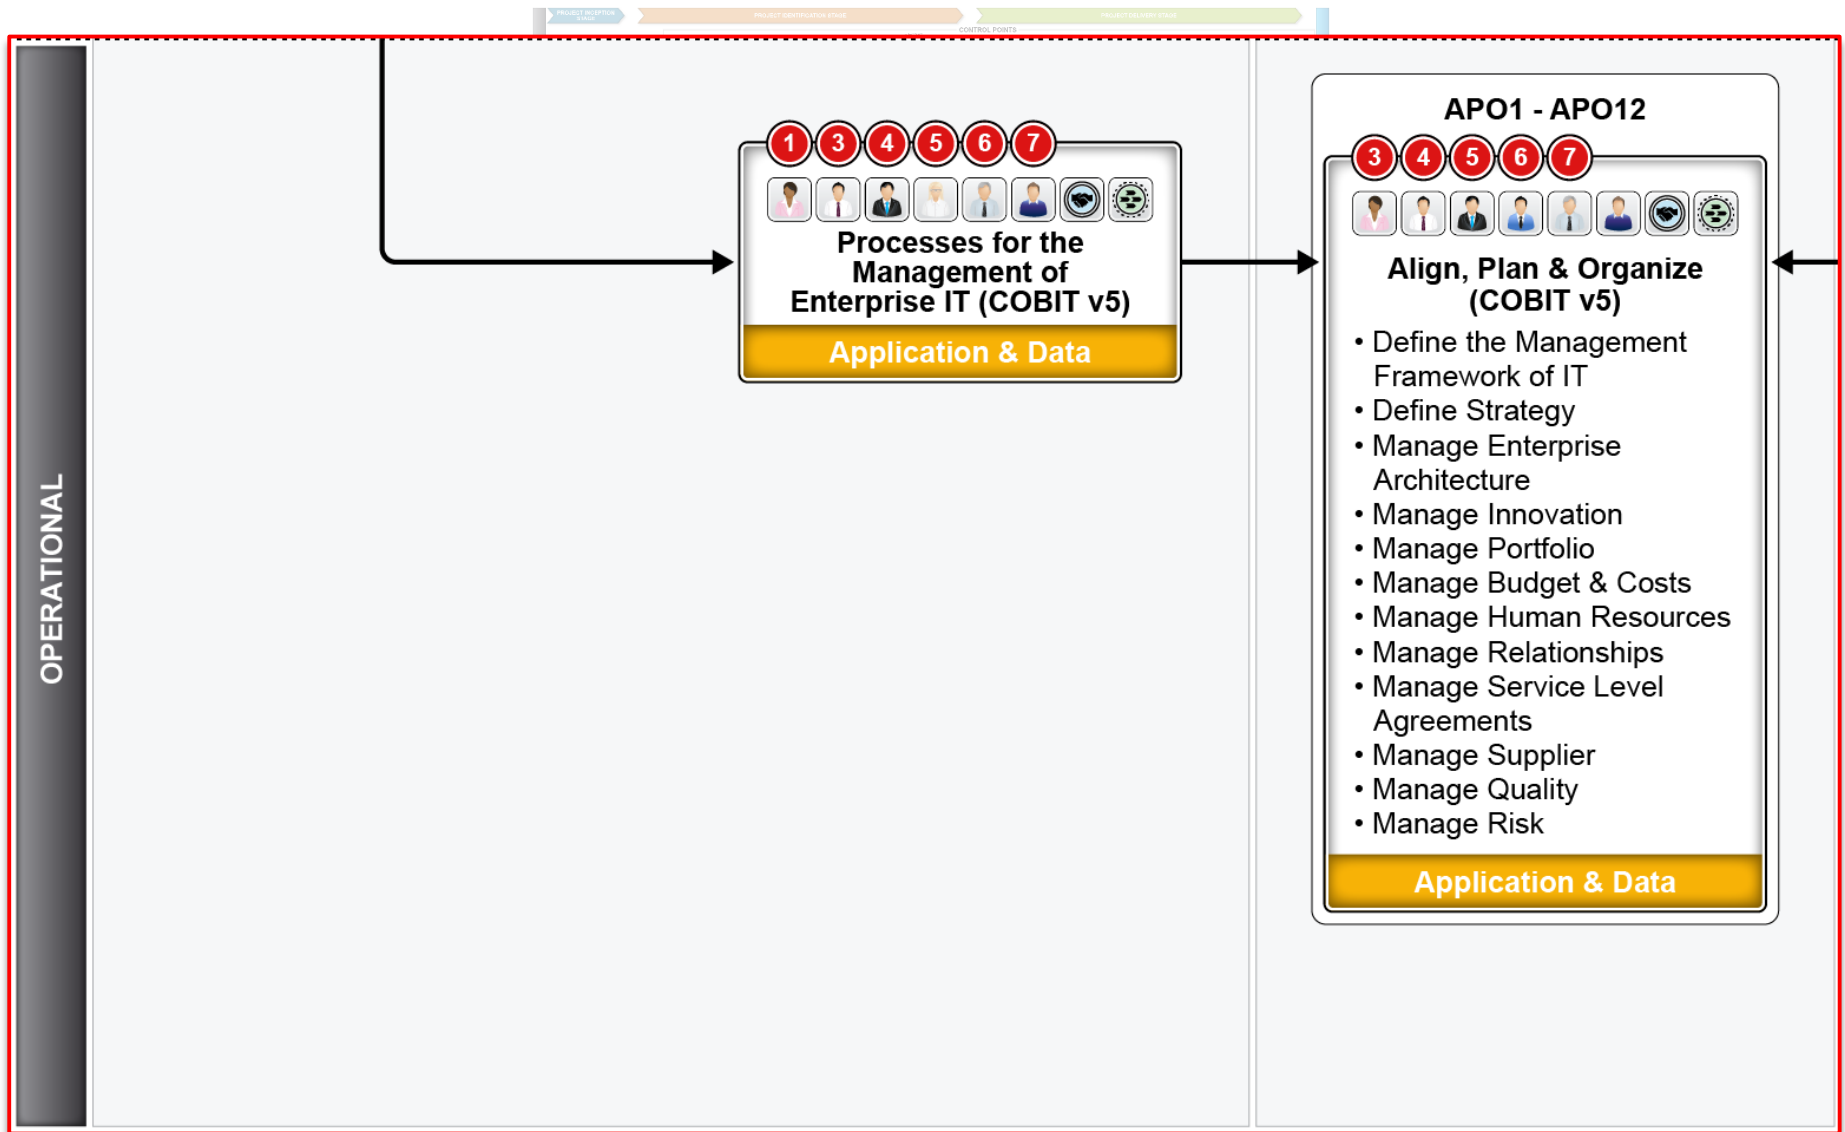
PROJECT INCEPTION STAGE
PROJECT IDENTIFICATION STAGE
PROJECT DELIVERY STAGE
CONTROL POINTS

OPERATIONAL

1 3 4 5 6 7

Processes for the Management of Enterprise IT (COBIT v5)

Application & Data

APO1 - APO12

3 4 5 6 7

Align, Plan & Organize (COBIT v5)

• Define the Management Framework of IT
• Define Strategy
• Manage Enterprise Architecture
• Manage Innovation
• Manage Portfolio
• Manage Budget & Costs
• Manage Human Resources
• Manage Relationships
• Manage Service Level Agreements
• Manage Supplier
• Manage Quality
• Manage Risk

Application & Data